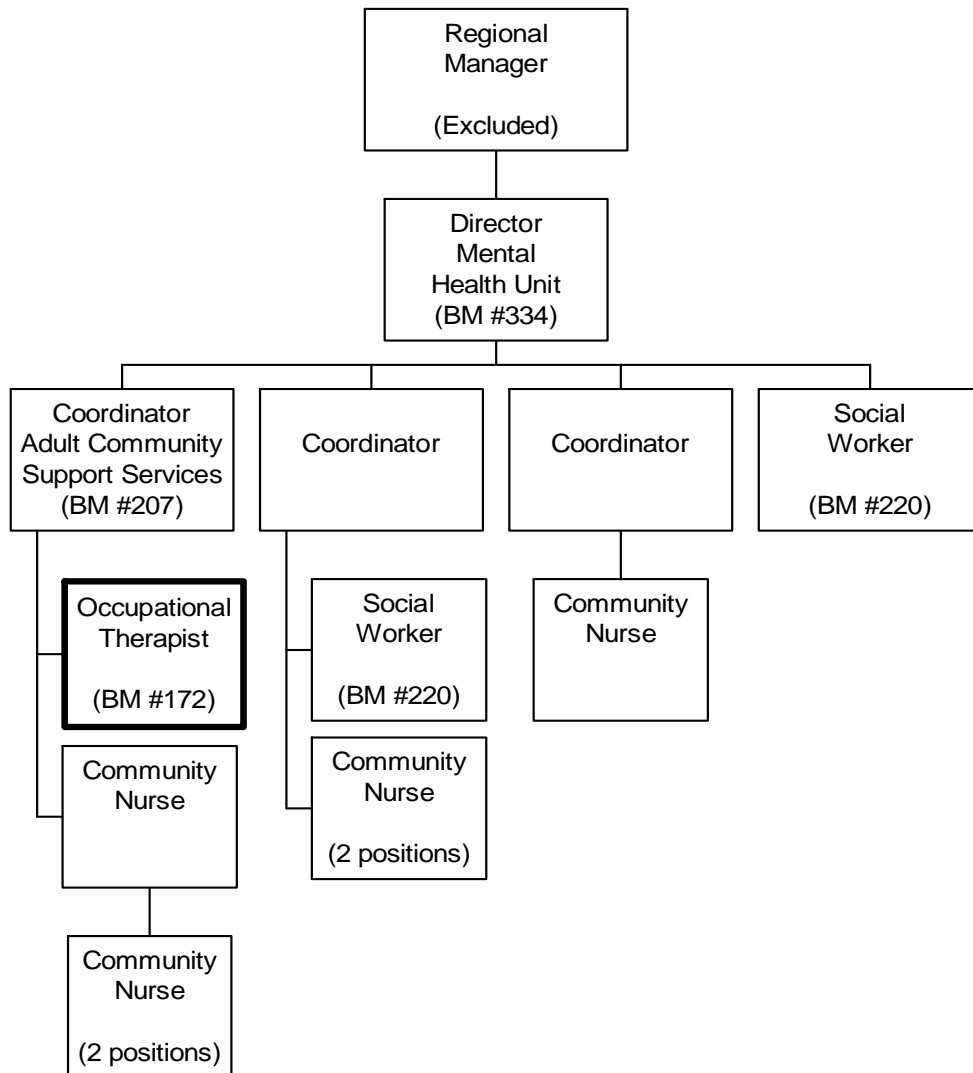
Regional Manager

(Excluded)

Director Mental Health Unit (BM #334)

Coordinator Adult Community Support Services (BM #207)

Coordinator

Coordinator

Social Worker

(BM #220)

Occupational Therapist

(BM #172)

Community Nurse

Community Nurse

(2 positions)

Social Worker

(BM #220)

Community Nurse

(2 positions)

Community Nurse